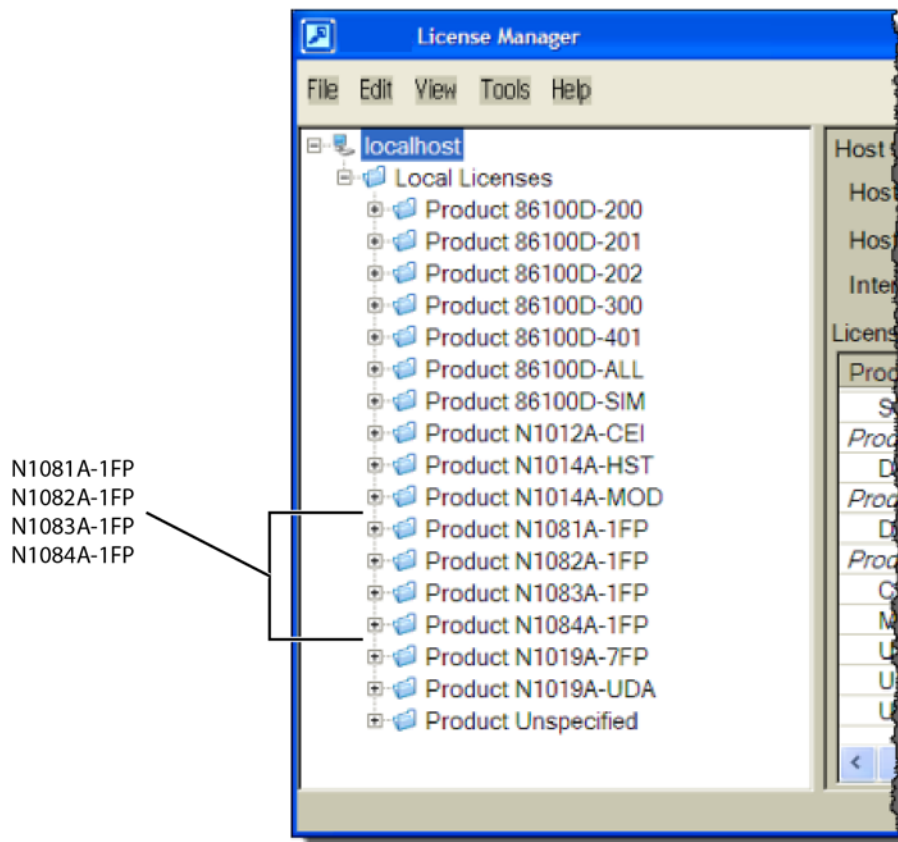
License Manager

File Edit View Tools Help

localhost
Local Licenses
Product 86100D-200
Product 86100D-201
Product 86100D-202
Product 86100D-300
Product 86100D-401
Product 86100D-ALL
Product 86100D-SIM
Product N1012A-CEI
Product N1014A-HST
Product N1014A-MOD
Product N1081A-1FP
Product N1082A-1FP
Product N1083A-1FP
Product N1084A-1FP
Product N1019A-7FP
Product N1019A-UDA
Product Unspecified

N1081A-1FP
N1082A-1FP
N1083A-1FP
N1084A-1FP

Host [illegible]
Host
Host
Inter
Licens
Prod
S
Prod
D
Prod
D
Prod
C
M
U
U
U